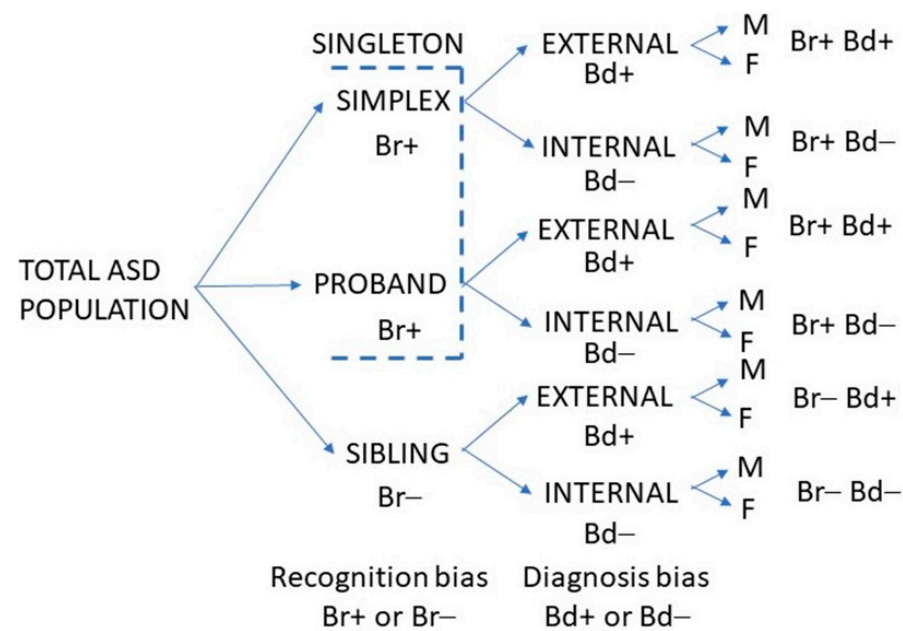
TOTAL ASD POPULATION

SINGLETON
SIMPLEX
Br+

PROBAND
Br+

SIBLING
Br–

EXTERNAL
Bd+
M
F
Br+ Bd+

INTERNAL
Bd–
M
F
Br+ Bd–

EXTERNAL
Bd+
M
F
Br+ Bd+

INTERNAL
Bd–
M
F
Br+ Bd–

EXTERNAL
Bd+
M
F
Br– Bd+

INTERNAL
Bd–
M
F
Br– Bd–

Recognition bias
Br+ or Br–

Diagnosis bias
Bd+ or Bd–